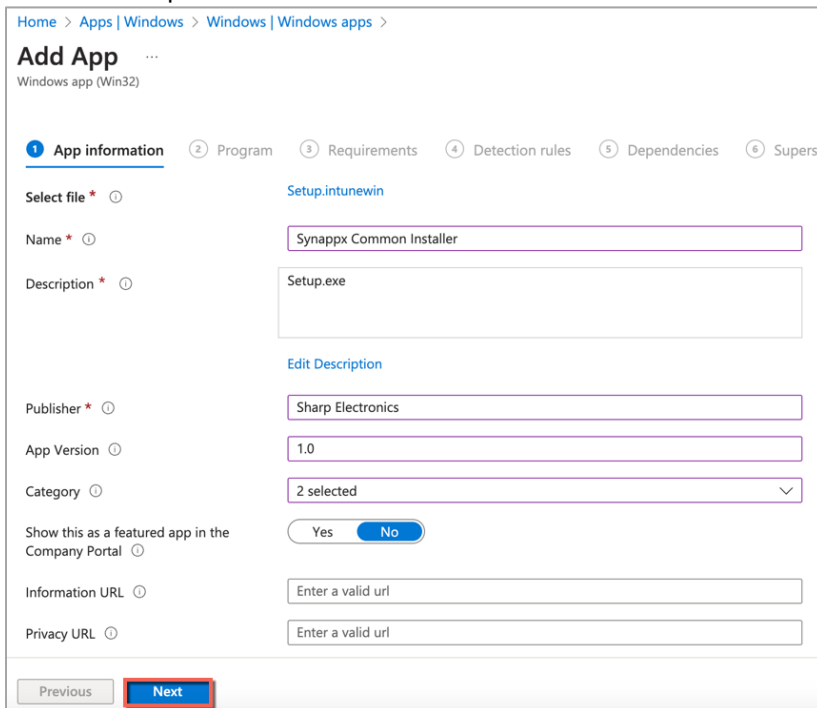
Home > Apps | Windows > Windows | Windows apps >

Add App ...

Windows app (Win32)

1 App information  2 Program  3 Requirements  4 Detection rules  5 Dependencies  6 Supers

Select file * ⓘ  Setup.intunewin

Name * ⓘ  Synappx Common Installer

Description * ⓘ  Setup.exe

Edit Description

Publisher * ⓘ  Sharp Electronics

App Version ⓘ  1.0

Category ⓘ  2 selected

Show this as a featured app in the Company Portal ⓘ  Yes  No

Information URL ⓘ  Enter a valid url

Privacy URL ⓘ  Enter a valid url

Previous  Next